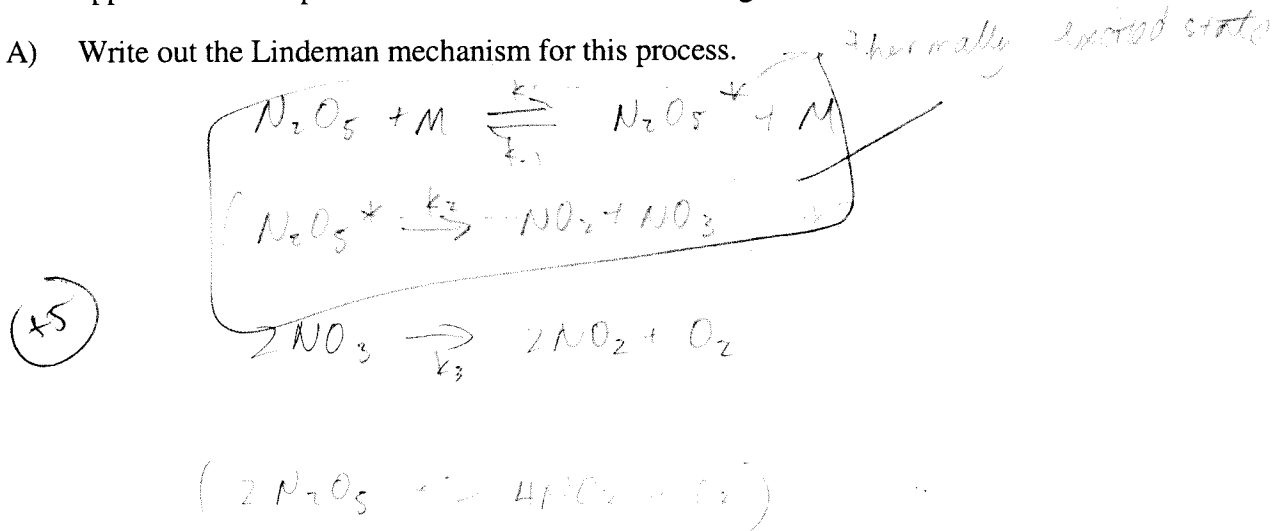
A) Write out the Lindeman mechanism for this process.

thermally excited state

$N_2O_5 + M \underset{k_{-1}}{\overset{k_1}{\rightleftharpoons}} N_2O_5^* + M$

$N_2O_5^* \xrightarrow{k_2} NO_2 + NO_3$

$2NO_3 \xrightarrow{k_3} 2NO_2 + O_2$

+5

$(2N_2O_5 \rightarrow 4NO_2 + O_2)$